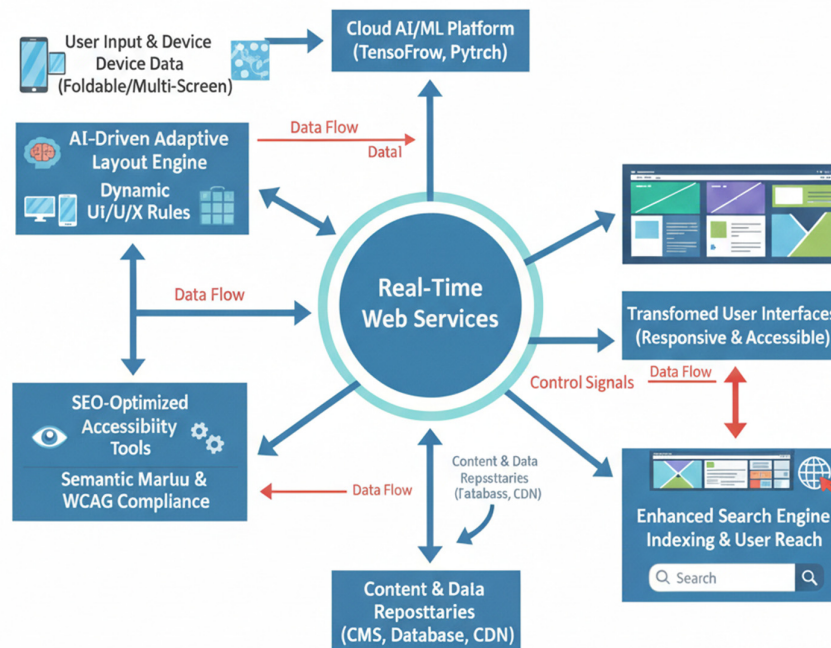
User Input & Device Device Data (Foldable/Multi-Screen)

Cloud AI/ML Platform (TensoFrow, Pytrch)

AI-Driven Adaptive Layout Engine

Dynamic Ui/U/X Rules

Data Flow

Data1

Data Flow

Real-Time Web Services

Transfomed User Interfaces (Responsive & Accessible)

Control Signals

Data Flow

SEO-Optimized Accessibility Tools

Semantic Marluu & WCAG Compliance

Data Flow

Content & Data Repsttaries (Tatabass, CDN)

Enhanced Search Engine Indexing & User Reach

Search

Content & Dala Reposttaries (CMS, Database, CDN)